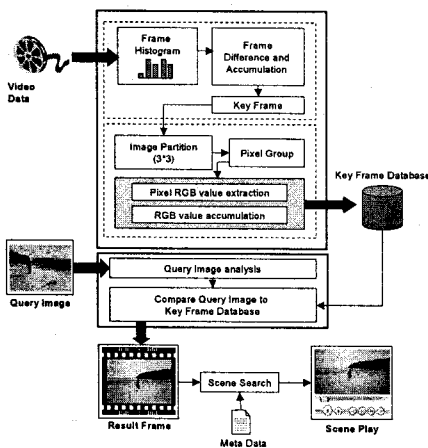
Video Data

Frame Histogram

Frame Difference and Accumulation

Key Frame

Image Partition (3*3)

Pixel Group

Pixel RGB value extraction

RGB value accumulation

Key Frame Database

Query Image

Query image analysis

Compare Query Image to Key Frame Database

Result Frame

Scene Search

Meta Data

Scene Play